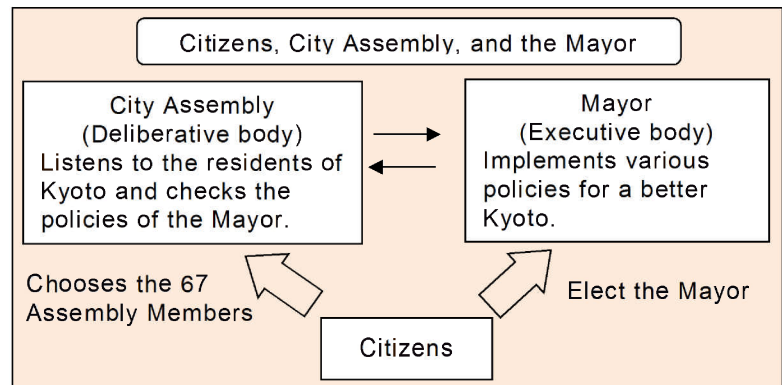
Citizens, City Assembly, and the Mayor

City Assembly
(Deliberative body)
Listens to the residents of Kyoto and checks the policies of the Mayor.

Mayor
(Executive body)
Implements various policies for a better Kyoto.

Chooses the 67 Assembly Members

Elect the Mayor

Citizens